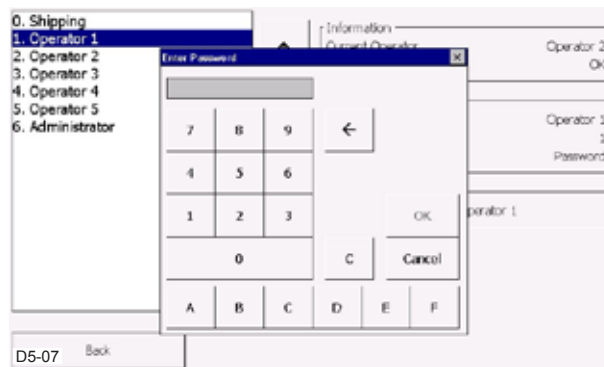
0. Shipping
1. Operator 1
2. Operator 2
3. Operator 3
4. Operator 4
5. Operator 5
6. Administrator

Information
Current Operator
Operator 2
OK

Operator 1
1
Password

perator 1

Enter Password

7 8 9 ←
4 5 6
1 2 3 OK
0 C Cancel
A B C D E F

Back

D5-07